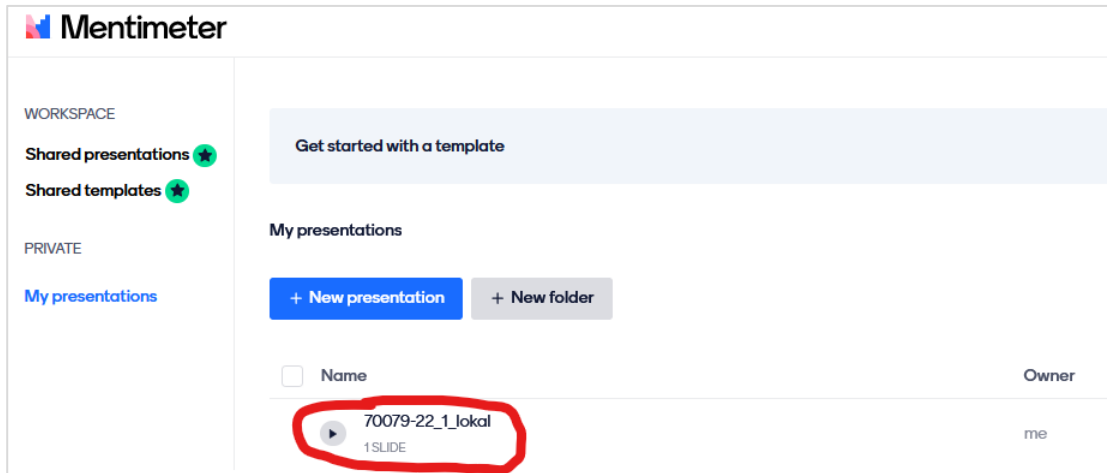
Mentimeter

WORKSPACE
Shared presentations
Shared templates

PRIVATE
My presentations

Get started with a template

My presentations

+ New presentation
+ New folder

| Name | Owner |
|---|---|
| 70079-22_1_lokal 1 SLIDE | me |